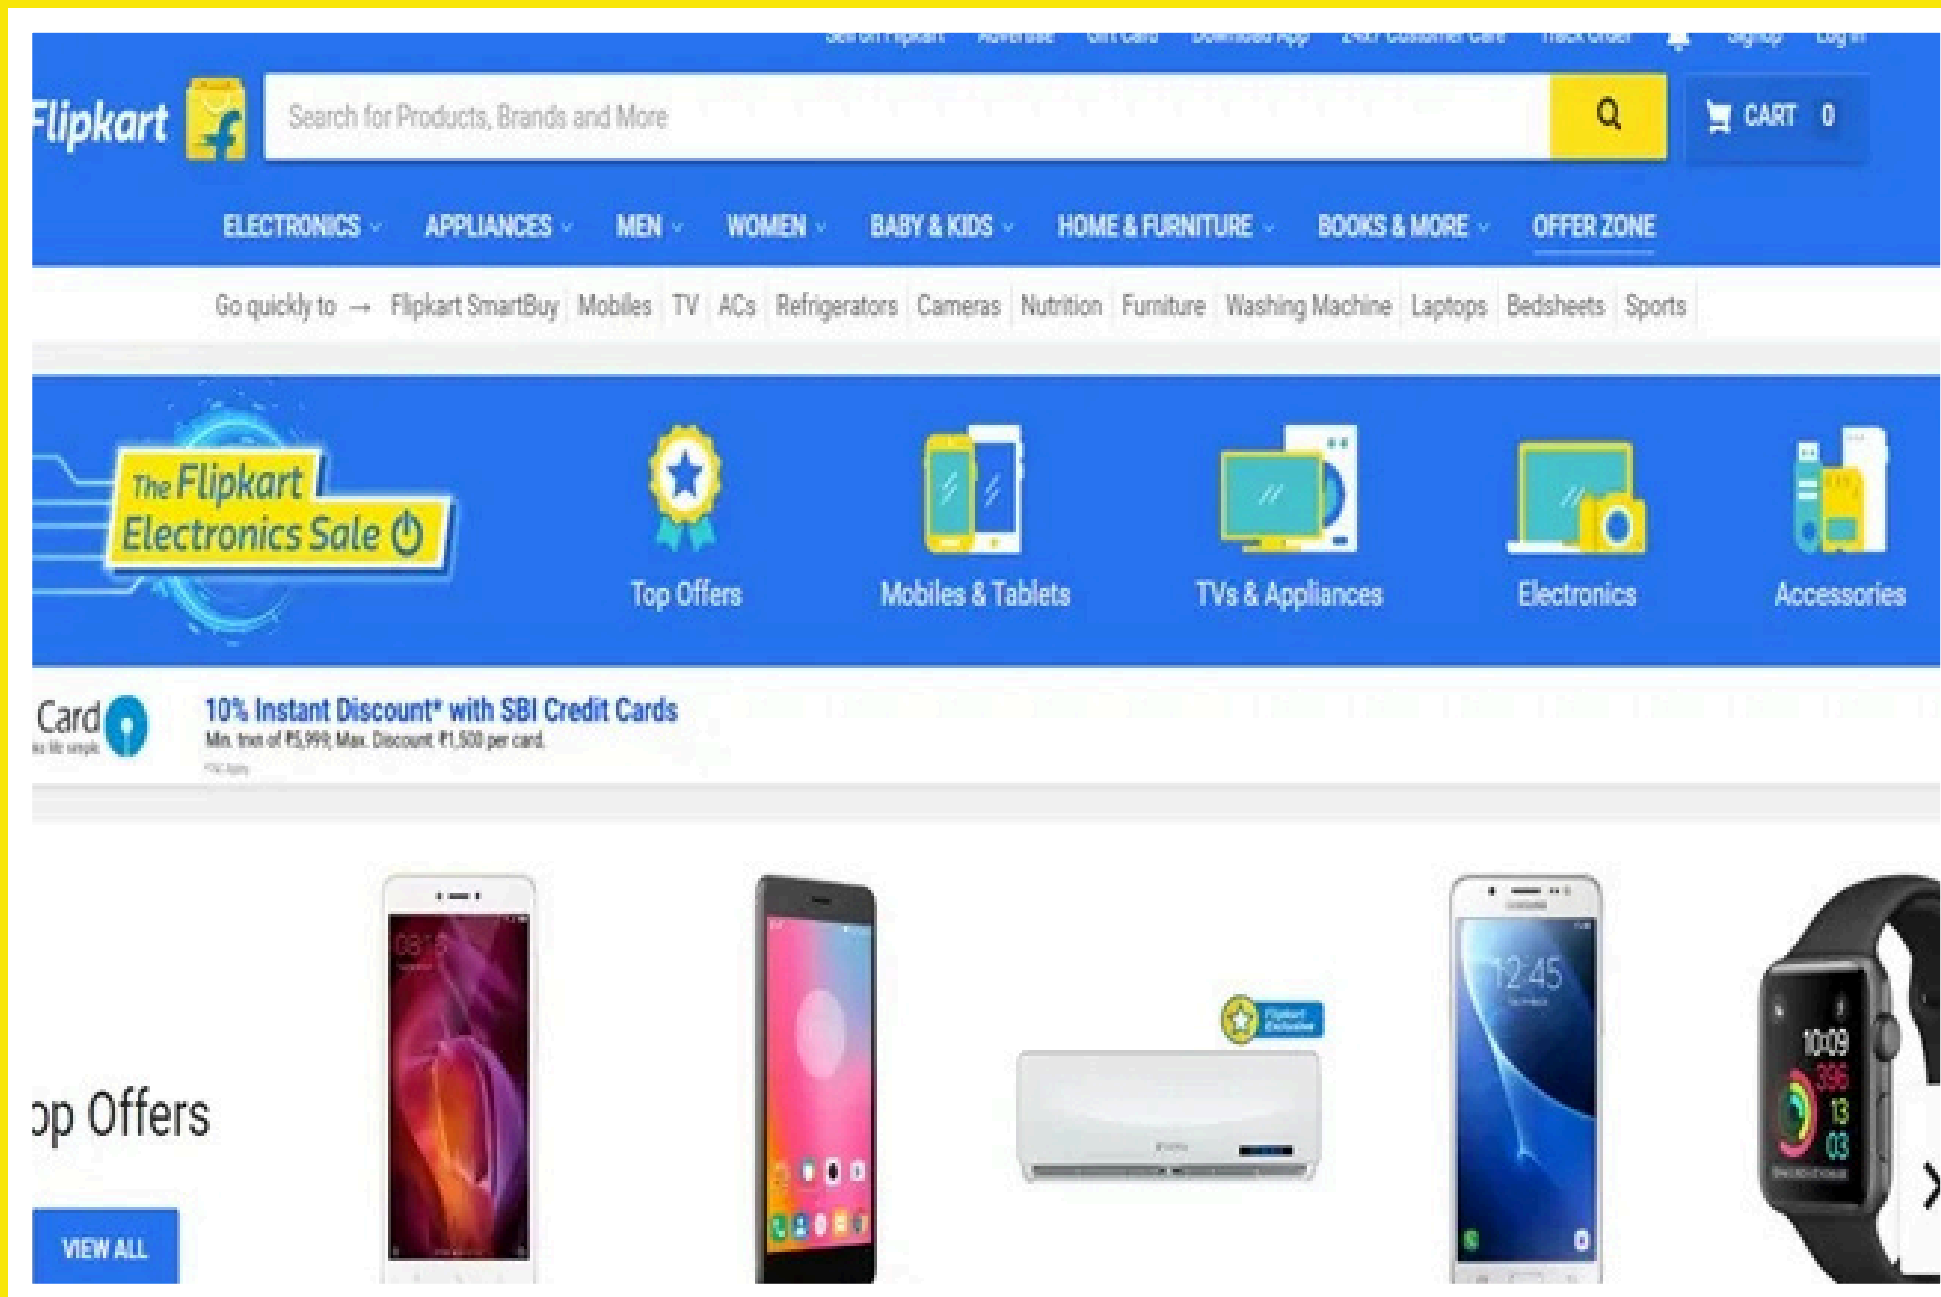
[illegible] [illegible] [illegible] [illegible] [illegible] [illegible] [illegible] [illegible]

Flipkart

Search for Products, Brands and More

CART 0

ELECTRONICS APPLIANCES MEN WOMEN BABY & KIDS HOME & FURNITURE BOOKS & MORE OFFER ZONE

Go quickly to → Flipkart SmartBuy | Mobiles | TV | ACs | Refrigerators | Cameras | Nutrition | Furniture | Washing Machine | Laptops | Bedsheets | Sports

The Flipkart Electronics Sale

Top Offers

Mobiles & Tablets

TVs & Appliances

Electronics

Accessories

Card

10% Instant Discount* with SBI Credit Cards

Min. txn of ₹5,999; Max. Discount ₹1,500 per card.

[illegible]

op Offers

VIEW ALL